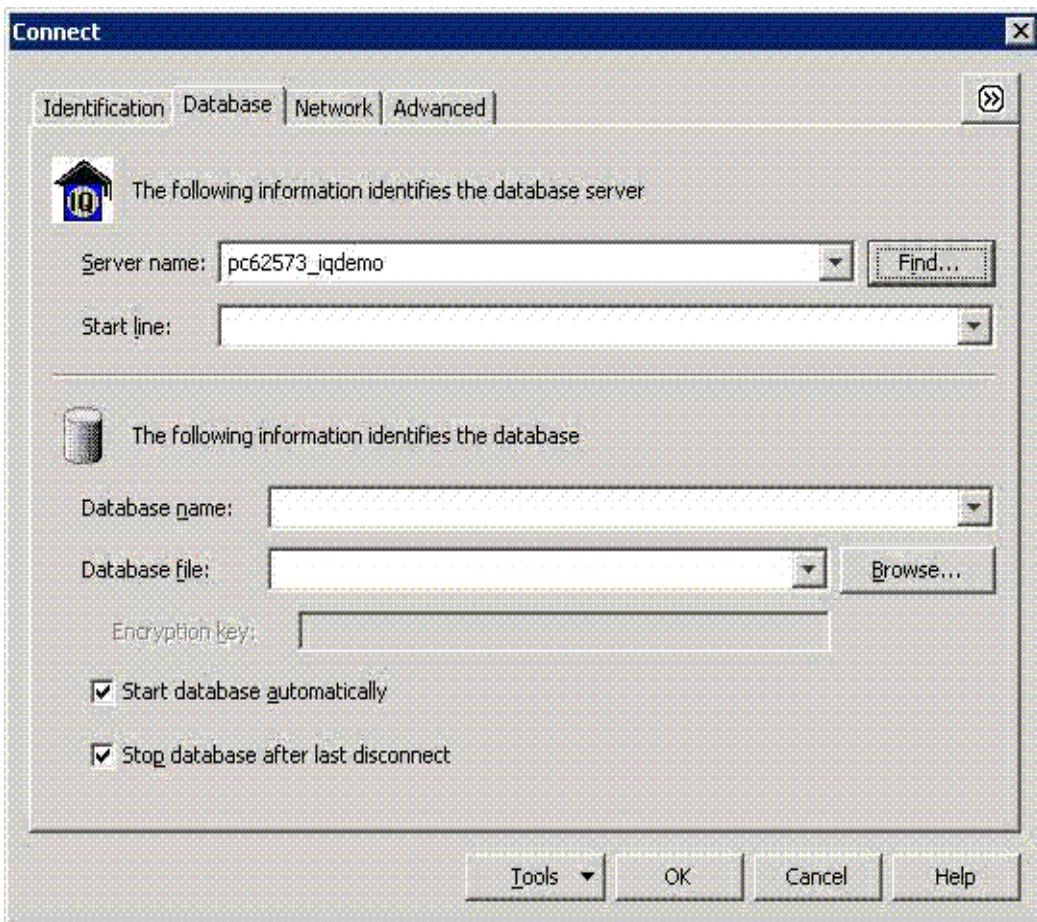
Connect

Identification Database Network Advanced

IQ

The following information identifies the database server

Server name: pc62573_iqdemo

Find...

Start line:

The following information identifies the database

Database name:

Database file:

Browse...

Encryption key:

Start database automatically

Stop database after last disconnect

Tools

OK

Cancel

Help